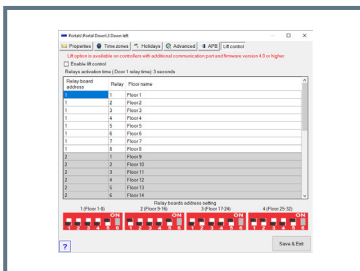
Portal\Portal Down\1 Down left

Properties | Time zones | Holidays | Advanced | APB | Lift control

Lift option is available on controllers with additional communication port and firmware version 4.5 or higher

Enable lift control

Relays activation time (Door 1 relay time): 3 seconds

| Relay board address | Relay | Floor name |
|---|---|---|
| 1 | 1 | Floor 1 |
| 1 | 2 | Floor 2 |
| 1 | 3 | Floor 3 |
| 1 | 4 | Floor 4 |
| 1 | 5 | Floor 5 |
| 1 | 6 | Floor 6 |
| 1 | 7 | Floor 7 |
| 1 | 8 | Floor 8 |
| 2 | 1 | Floor 9 |
| 2 | 2 | Floor 10 |
| 2 | 3 | Floor 11 |
| 2 | 4 | Floor 12 |
| 2 | 5 | Floor 13 |
| 2 | 6 | Floor 14 |

Relay boards address setting

1 (Floor 1-8) 2 (Floor 9-16) 3 (Floor 17-24) 4 (Floor 25-32)

ON ON ON ON

?

Save & Exit